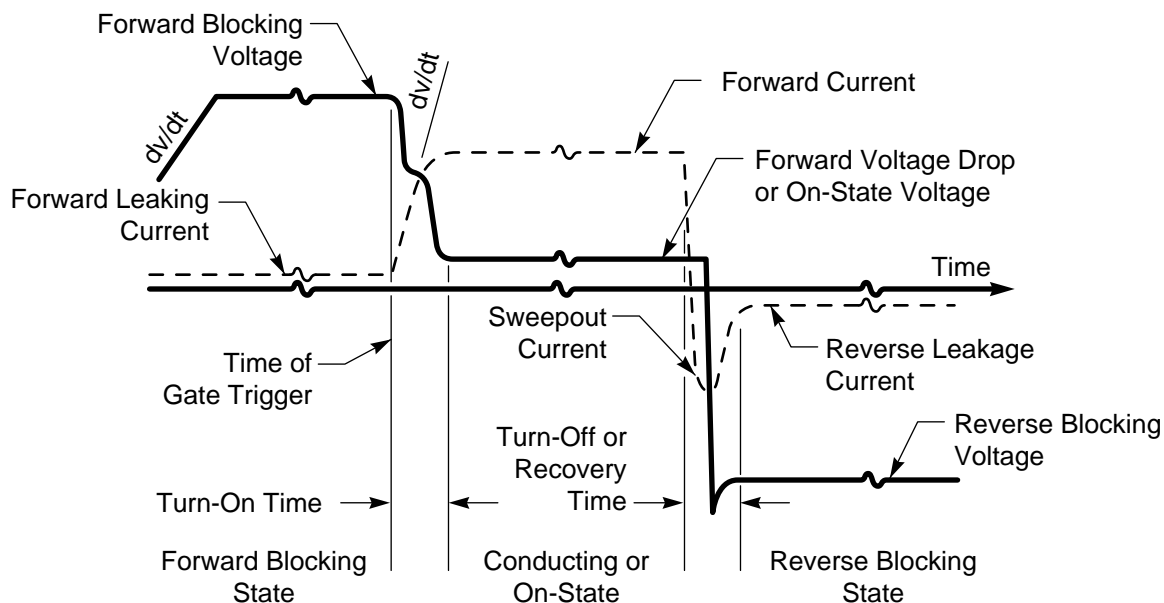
Forward Blocking Voltage

dv/dt

dv/dt

Forward Current

Forward Voltage Drop or On-State Voltage

Forward Leaking Current

Time

Sweepout Current

Reverse Leakage Current

Time of Gate Trigger

Turn-Off or Recovery Time

Reverse Blocking Voltage

Turn-On Time

Forward Blocking State

Conducting or On-State

Reverse Blocking State